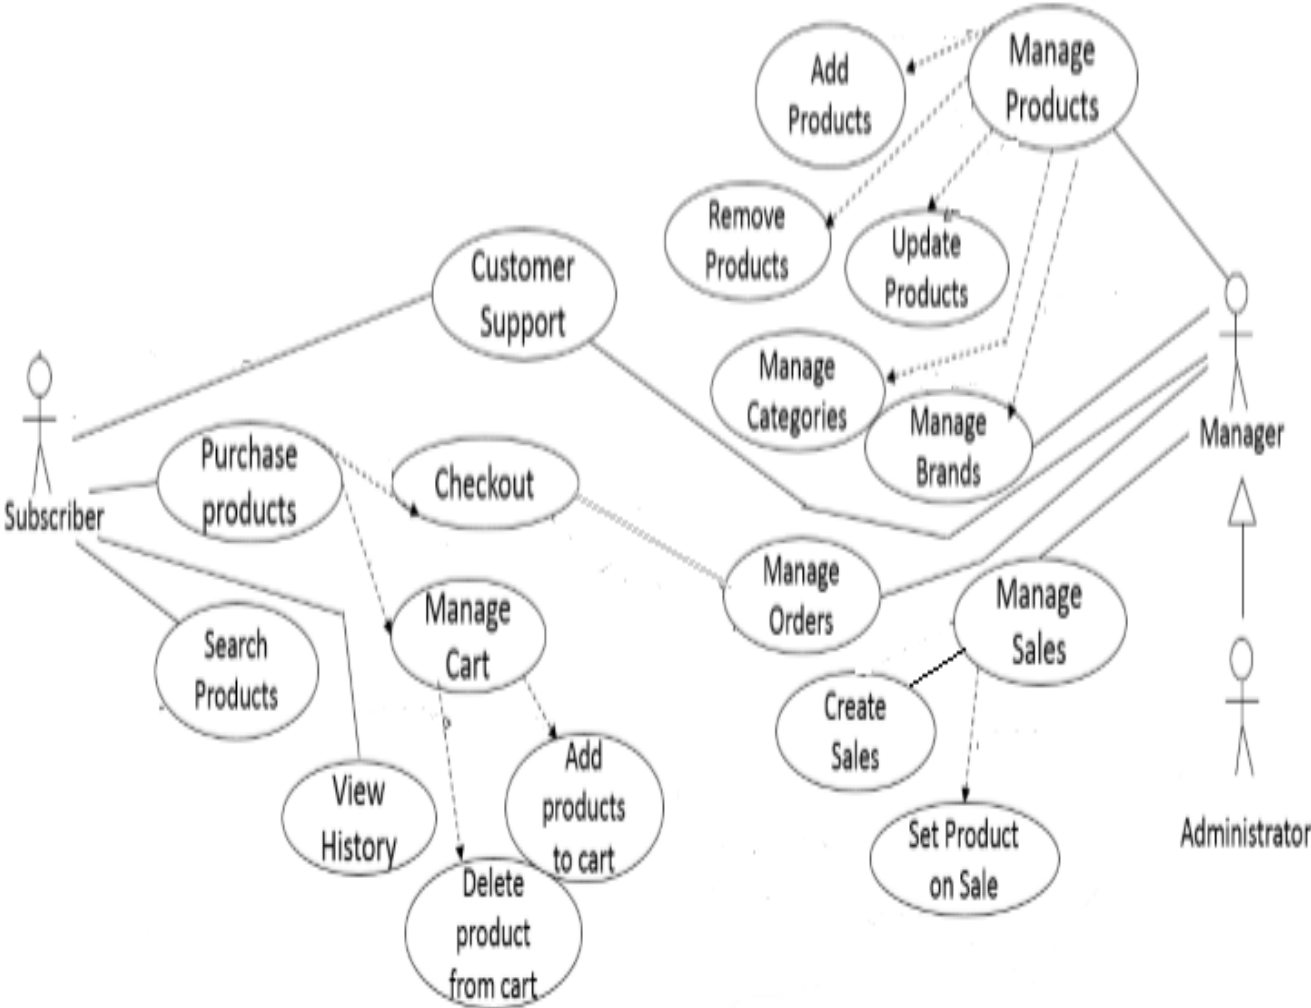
Add Products

Manage Products

Remove Products

Update Products

Customer Support

Manage Categories

Manage Brands

Manager

Subscriber

Purchase products

Checkout

Manage Orders

Manage Sales

Manage Cart

Search Products

Create Sales

Add products to cart

View History

Set Product on Sale

Administrator

Delete product from cart